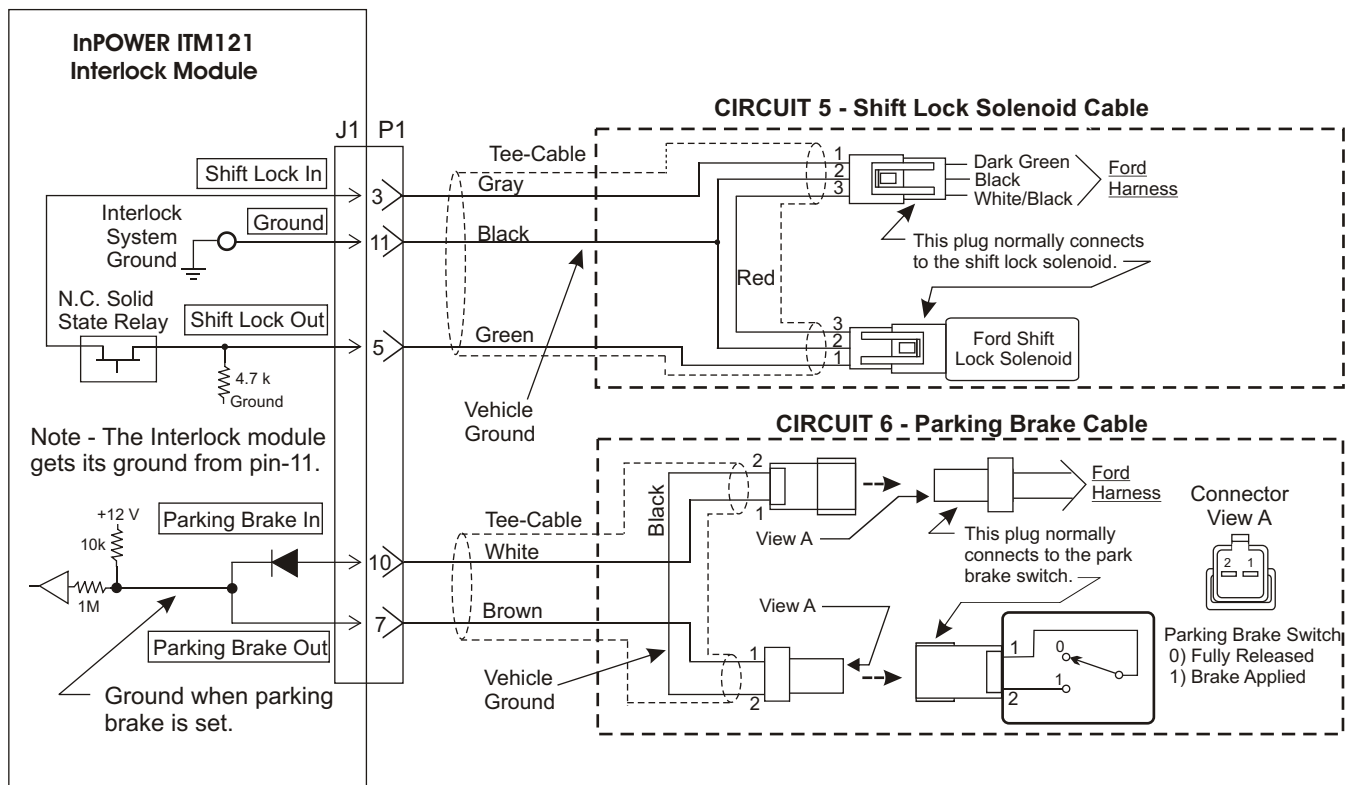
InPOWER ITM121
Interlock Module

J1 P1

CIRCUIT 5 - Shift Lock Solenoid Cable

Tee-Cable

Shift Lock In

3

Gray

1
2
3

Dark Green
Black
White/Black

Ford
Harness

Interlock System Ground

Ground

11

Black

This plug normally connects to the shift lock solenoid.

Red

N.C. Solid State Relay

Shift Lock Out

5

Green

3
2
1

Ford Shift Lock Solenoid

4.7 k
Ground

Vehicle Ground

CIRCUIT 6 - Parking Brake Cable

Note - The Interlock module gets its ground from pin-11.

2

Black

1

Ford
Harness

Connector
View A

+12 V

10k

Parking Brake In

Tee-Cable

View A

This plug normally connects to the park brake switch.

2 1

1M

10

White

Brown

View A

7

Parking Brake Out

Vehicle Ground

1

2

1

0

1

2

Parking Brake Switch
0) Fully Released
1) Brake Applied

Ground when parking brake is set.